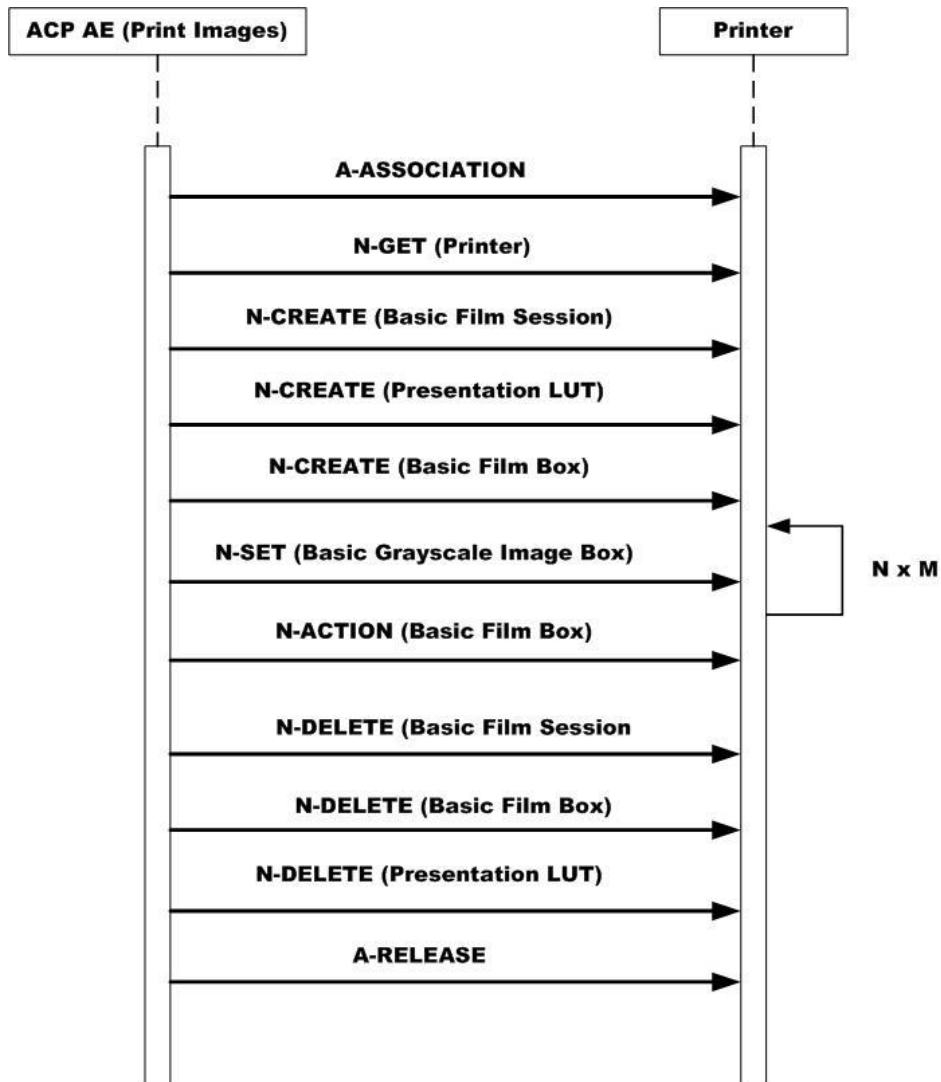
ACP AE (Print Images)

Printer

A-ASSOCIATION

N-GET (Printer)

N-CREATE (Basic Film Session)

N-CREATE (Presentation LUT)

N-CREATE (Basic Film Box)

N-SET (Basic Grayscale Image Box)

N x M

N-ACTION (Basic Film Box)

N-DELETE (Basic Film Session

N-DELETE (Basic Film Box)

N-DELETE (Presentation LUT)

A-RELEASE